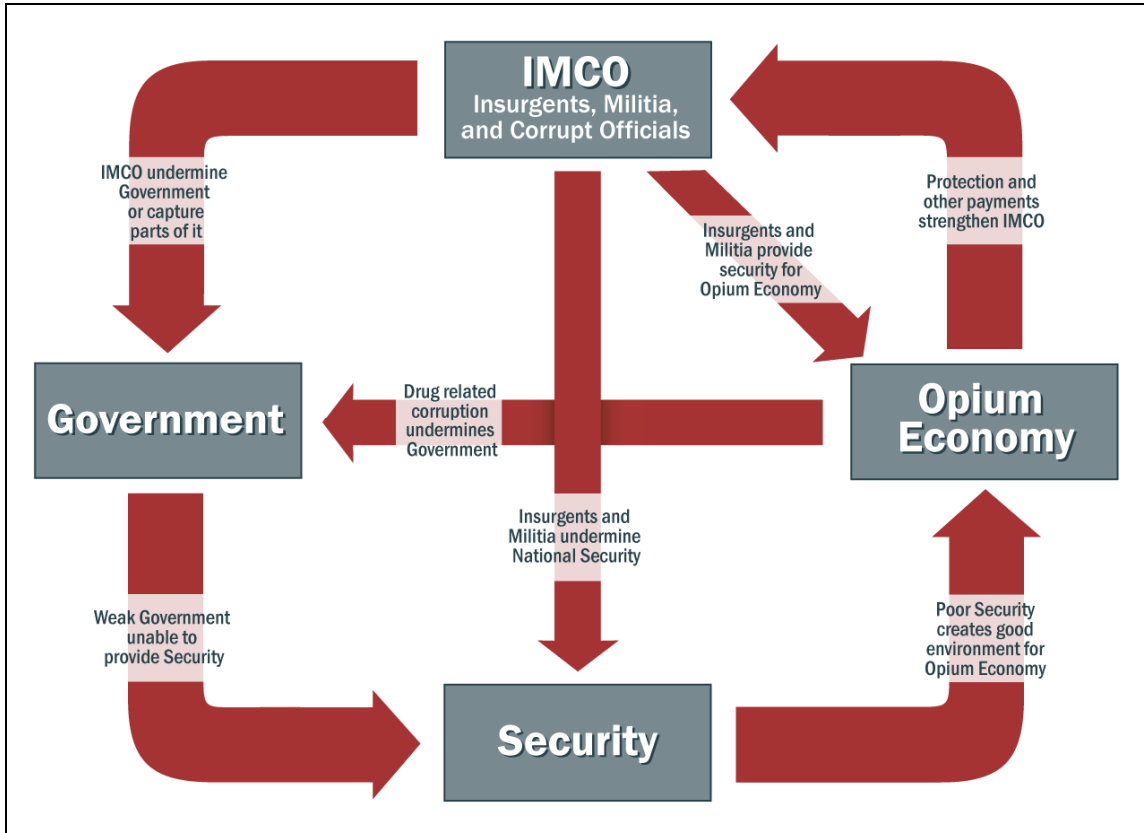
IMCO
Insurgents, Militia, and Corrupt Officials

IMCO undermine Government or capture parts of it

Protection and other payments strengthen IMCO

Insurgents and Militia provide security for Opium Economy

Government

Drug related corruption undermines Government

Opium Economy

Insurgents and Militia undermine National Security

Weak Government unable to provide Security

Poor Security creates good environment for Opium Economy

Security